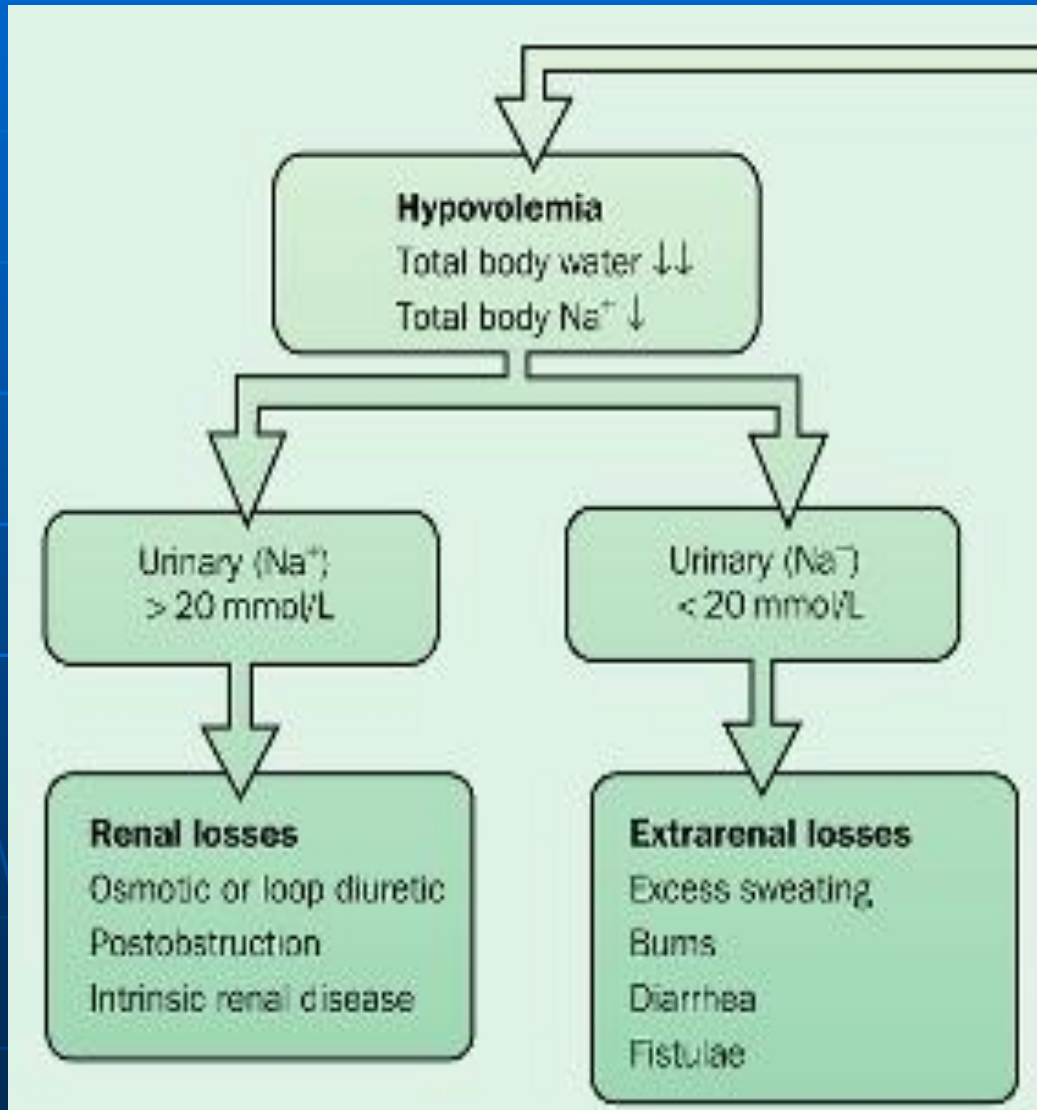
**Hypovolemia**
Total body water ↓↓
Total body $Na^+$ ↓

Urinary ($Na^+$) > 20 mmol/L

Urinary ($Na^-$) < 20 mmol/L

**Renal losses**
Osmotic or loop diuretic
Postobstruction
Intrinsic renal disease

**Extrarenal losses**
Excess sweating
Bums
Diarrhea
Fistulae